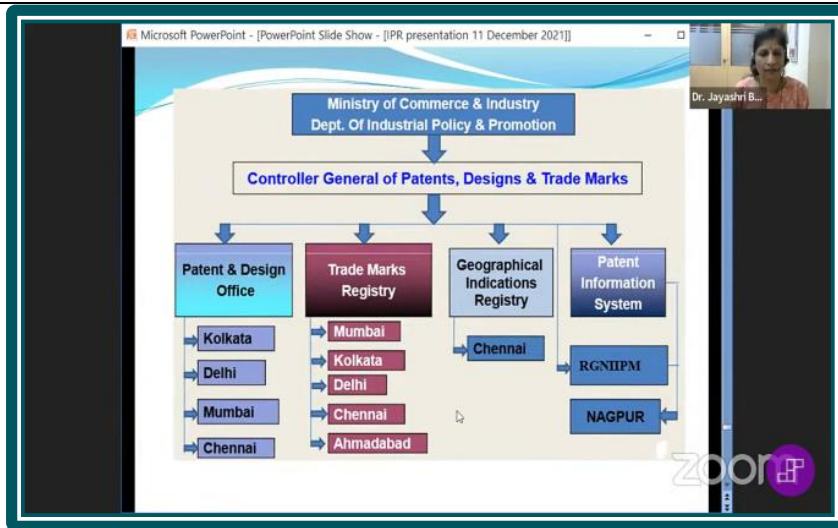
Microsoft PowerPoint - [PowerPoint Slide Show - [IPR presentation 11 December 2021]]

Dr. Jayashri B...

Ministry of Commerce & Industry
Dept. Of Industrial Policy & Promotion

Controller General of Patents, Designs & Trade Marks

Patent & Design Office

Kolkata

Delhi

Mumbai

Chennai

Trade Marks Registry

Mumbai

Kolkata

Delhi

Chennai

Ahmadabad

Geographical Indications Registry

Chennai

Patent Information System

RGNIIPM

NAGPUR

zoom